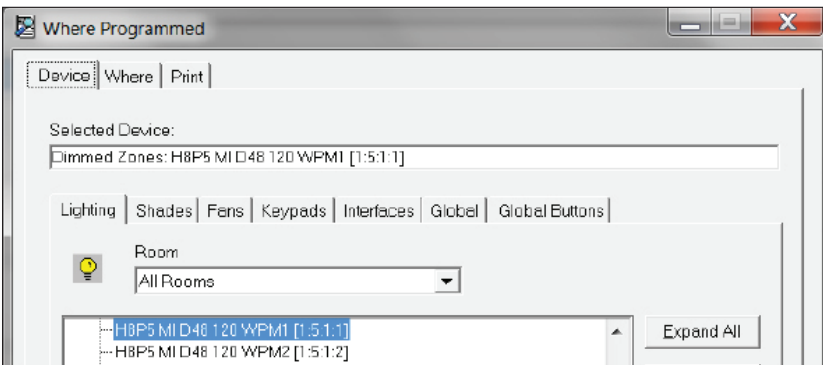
Where Programmed

Device | Where | Print

Selected Device:

Dimmed Zones: H8P5 MI D48 120 WPM1 [1:5:1:1]

Lighting | Shades | Fans | Keypads | Interfaces | Global | Global Buttons

Room

All Rooms

H8P5 MI D48 120 WPM1 [1:5:1:1]
H8P5 MI D48 120 WPM2 [1:5:1:2]

Expand All